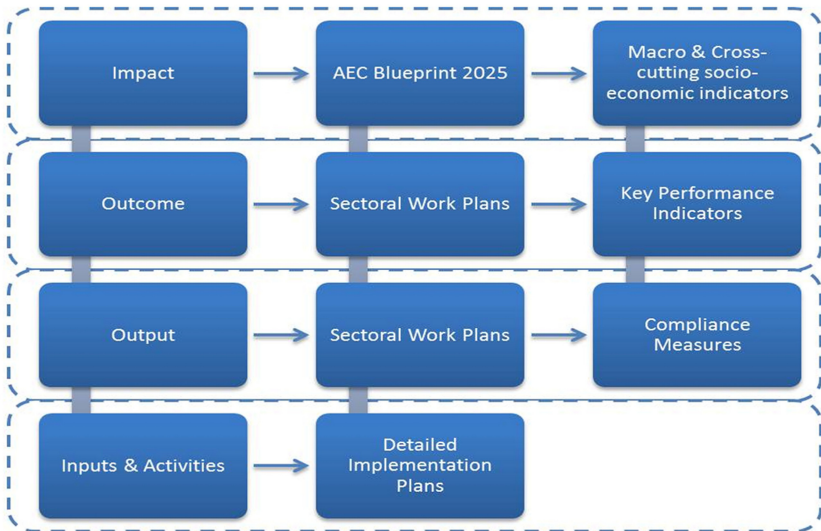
Impact

AEC Blueprint 2025

Macro & Cross-cutting socio-economic indicators

Outcome

Sectoral Work Plans

Key Performance Indicators

Output

Sectoral Work Plans

Compliance Measures

Inputs & Activities

Detailed Implementation Plans